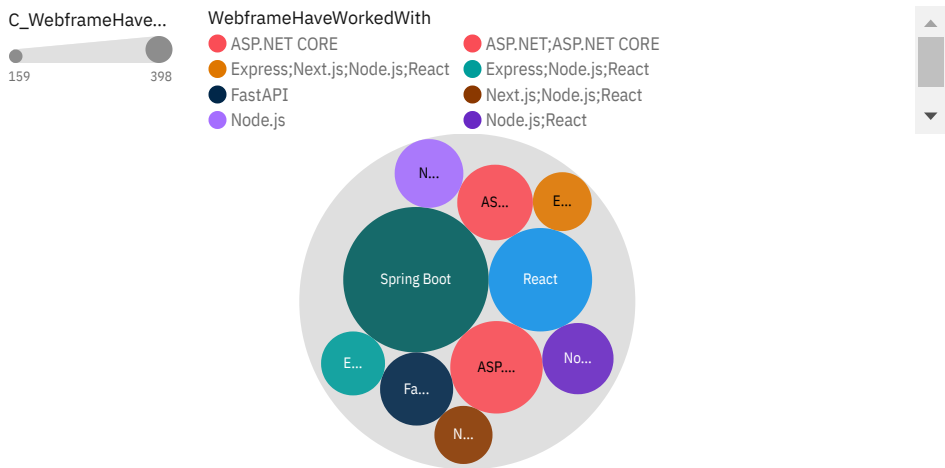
C_WebframeHave...

159

398

WebframeHaveWorkedWith

ASP.NET CORE

ASP.NET;ASP.NET CORE

Express;Next.js;Node.js;React

Express;Node.js;React

FastAPI

Next.js;Node.js;React

Node.js

Node.js;React

N...

AS...

E...

Spring Boot

React

E...

Fa...

ASP....

No...

N...